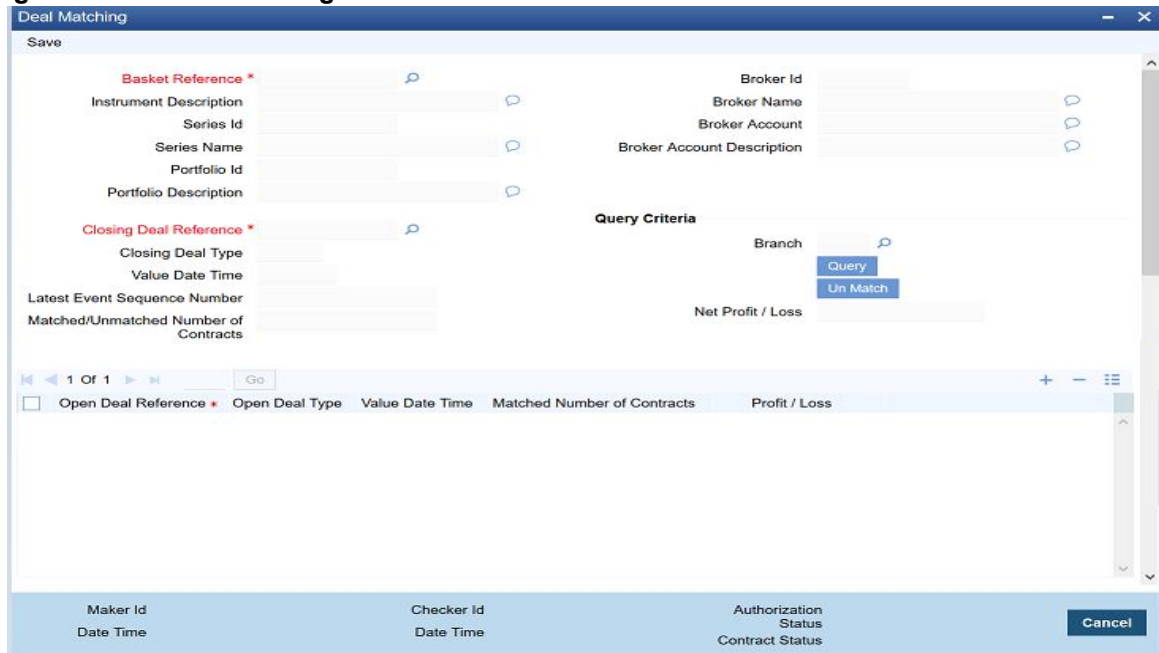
Deal Matching

Save

Basket Reference *

Instrument Description

Series Id

Series Name

Portfolio Id

Portfolio Description

Closing Deal Reference *

Closing Deal Type

Value Date Time

Latest Event Sequence Number

Matched/Unmatched Number of Contracts

Broker Id

Broker Name

Broker Account

Broker Account Description

Query Criteria

Branch

Query

Un Match

Net Profit / Loss

1 Of 1

Go

| Open Deal Reference * | Open Deal Type | Value Date Time | Matched Number of Contracts | Profit / Loss |
|---|---|---|---|---|

Maker Id

Date Time

Checker Id

Date Time

Authorization Status

Contract Status

Cancel